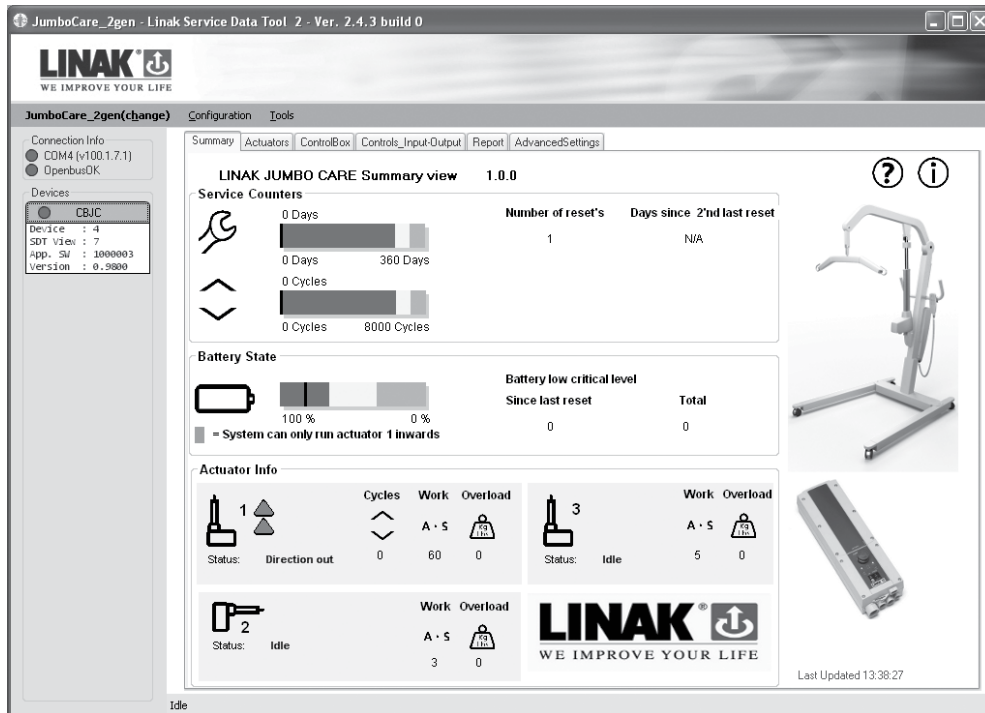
JumboCare_2gen - Linak Service Data Tool 2 - Ver. 2.4.3 build 0

LINAK
WE IMPROVE YOUR LIFE

JumboCare_2gen(change) Configuration Tools

Connection Info
COM4 (v100.1.7.1)
OpenbusOK

Devices
CBJC
Device : 4
SDT View : 7
App. SW : 1000003
Version : 0.9800

Summary | Actuators | ControlBox | Controls_Input-Output | Report | AdvancedSettings

LINAK JUMBO CARE Summary view 1.0.0

Service Counters
0 Days
0 Days 360 Days
0 Cycles
0 Cycles 8000 Cycles

Number of reset's
1

Days since 2'nd last reset
N/A

Battery State
100 % 0 %
= System can only run actuator 1 inwards

Battery low critical level
Since last reset
0
Total
0

Actuator Info
1
Status: Direction out
Cycles
0
Work
A · S
60
Overload
0

3
Status: Idle
Work
A · S
5
Overload
0

2
Status: Idle
Work
A · S
3
Overload
0

LINAK
WE IMPROVE YOUR LIFE

Last Updated 13:38:27

Idle